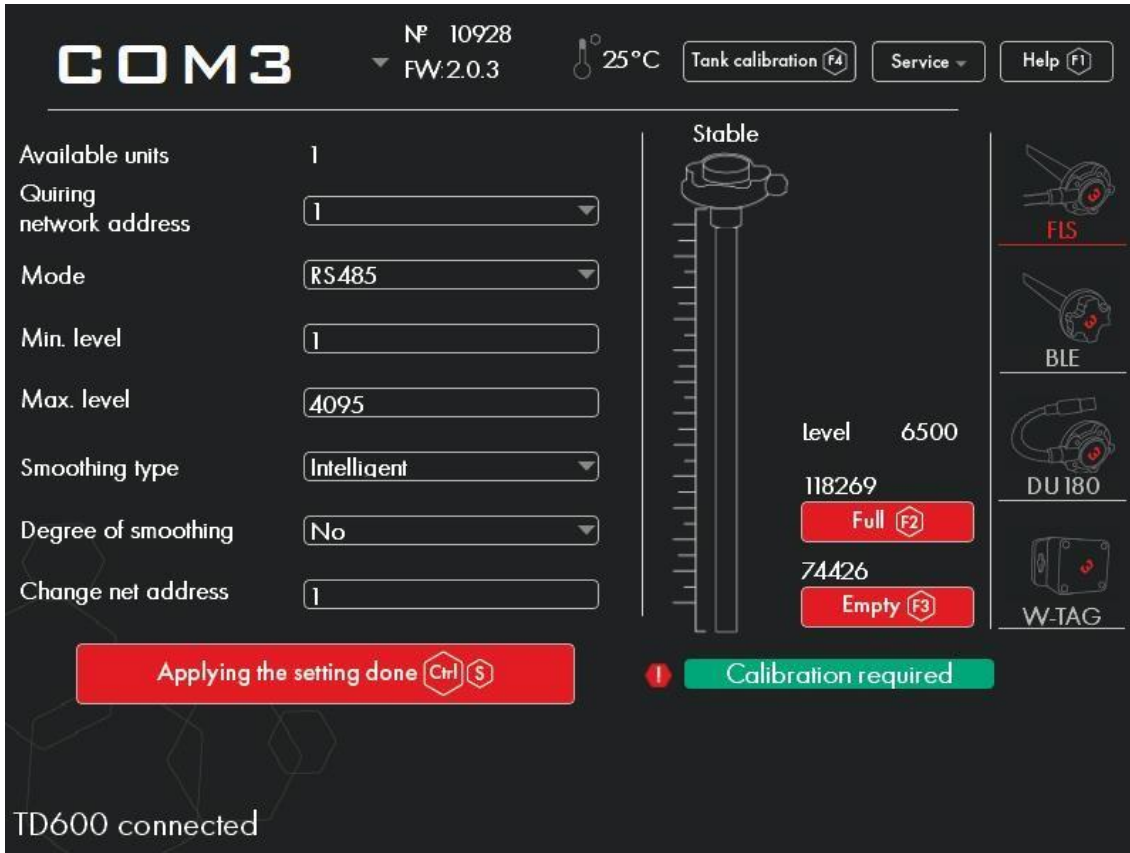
COM3

№ 10928
FW:2.0.3

25°C

Tank calibration F4

Service

Help F1

Available units 1

Quiring network address 1

Mode RS485

Min. level 1

Max. level 4095

Smoothing type Intelligent

Degree of smoothing No

Change net address 1

Applying the setting done Ctrl S

Stable

Level 6500

118269

Full F2

74426

Empty F3

Calibration required

FLS

BLE

DU180

W-TAG

TD600 connected